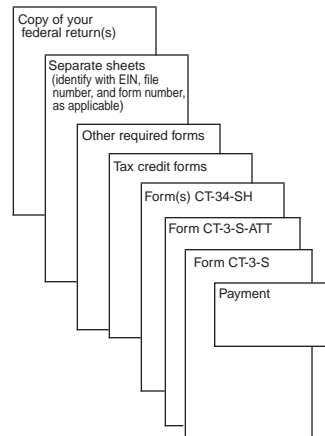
Copy of your federal return(s)

Separate sheets (identify with EIN, file number, and form number, as applicable)

Other required forms

Tax credit forms

Form(s) CT-34-SH

Form CT-3-S-ATT

Form CT-3-S

Payment